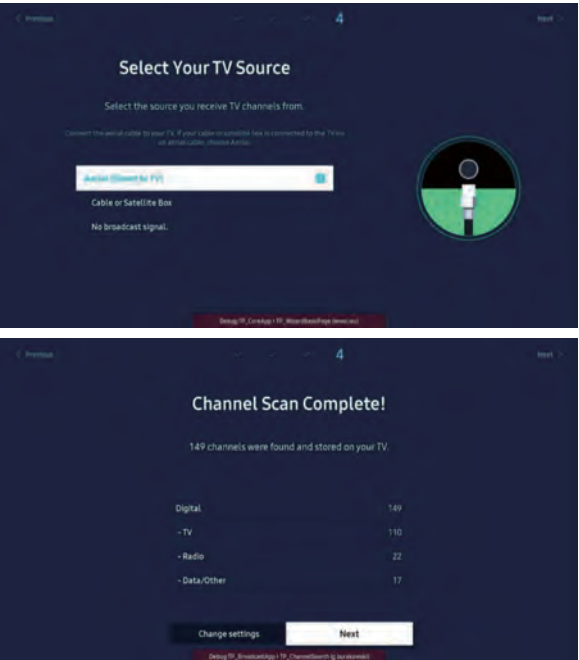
< Previous

4

Next >

Select Your TV Source

Select the source you receive TV channels from.

Connect the aerial cable to your TV. If your cable or satellite box is connected to the TV via an aerial cable, choose Aerial.

Aerial (Direct to TV)

Cable or Satellite Box

No broadcast signal.

Debug:TF_CoreApp > TF_WizardSourcePage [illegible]

< Previous

4

Next >

Channel Scan Complete!

149 channels were found and stored on your TV.

| Digital | 149 |
|---|---|
| - TV | 110 |
| - Radio | 22 |
| - Data/Other | 17 |

Change settings

Next

Debug:TF_BroadcastApp > TF_ChannelSearch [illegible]